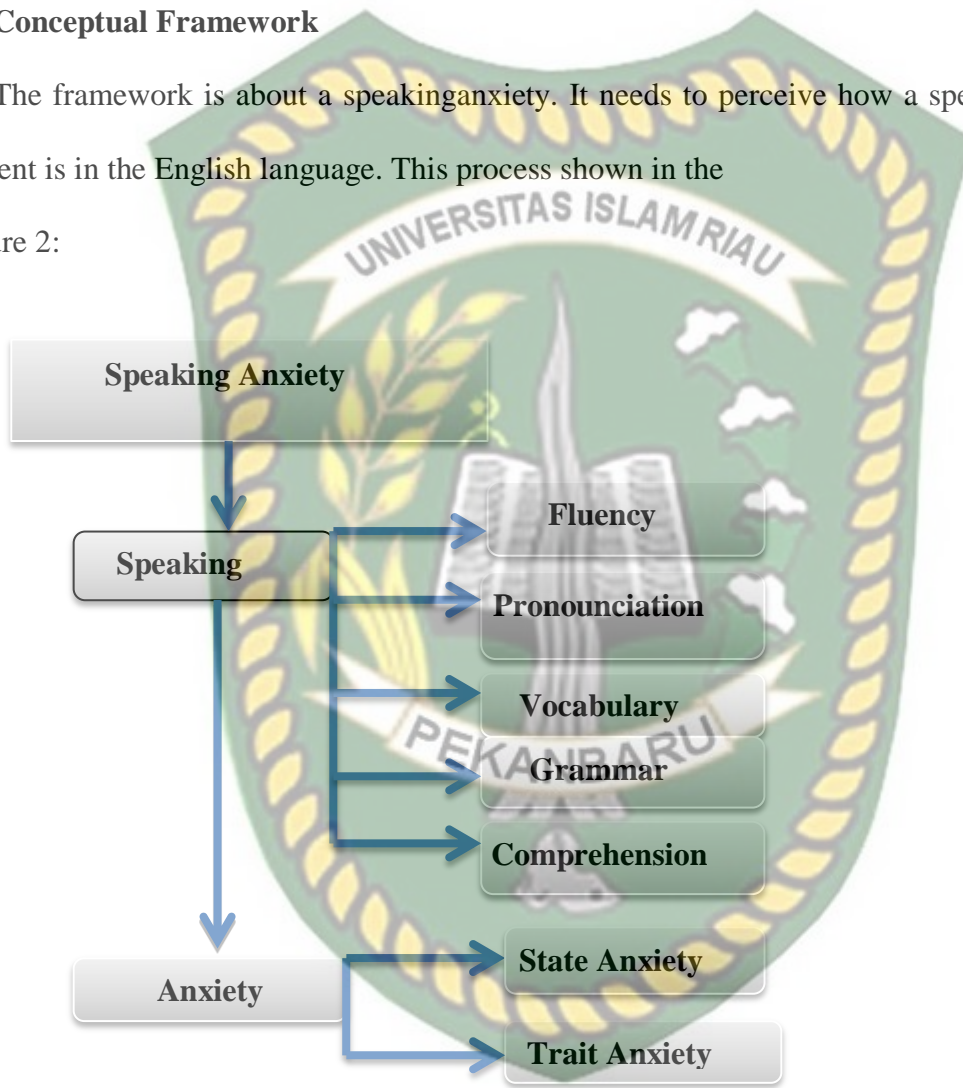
Conceptual Framework

The framework is about a speakinganxiety. It needs to perceive how a spe

ent is in the English language. This process shown in the

re 2:

UNIVERSITAS ISLAM RIAU

Speaking Anxiety

Speaking

Fluency

Pronounciation

Vocabulary

Grammar

Comprehension

PEKANBARU

Anxiety

State Anxiety

Trait Anxiety